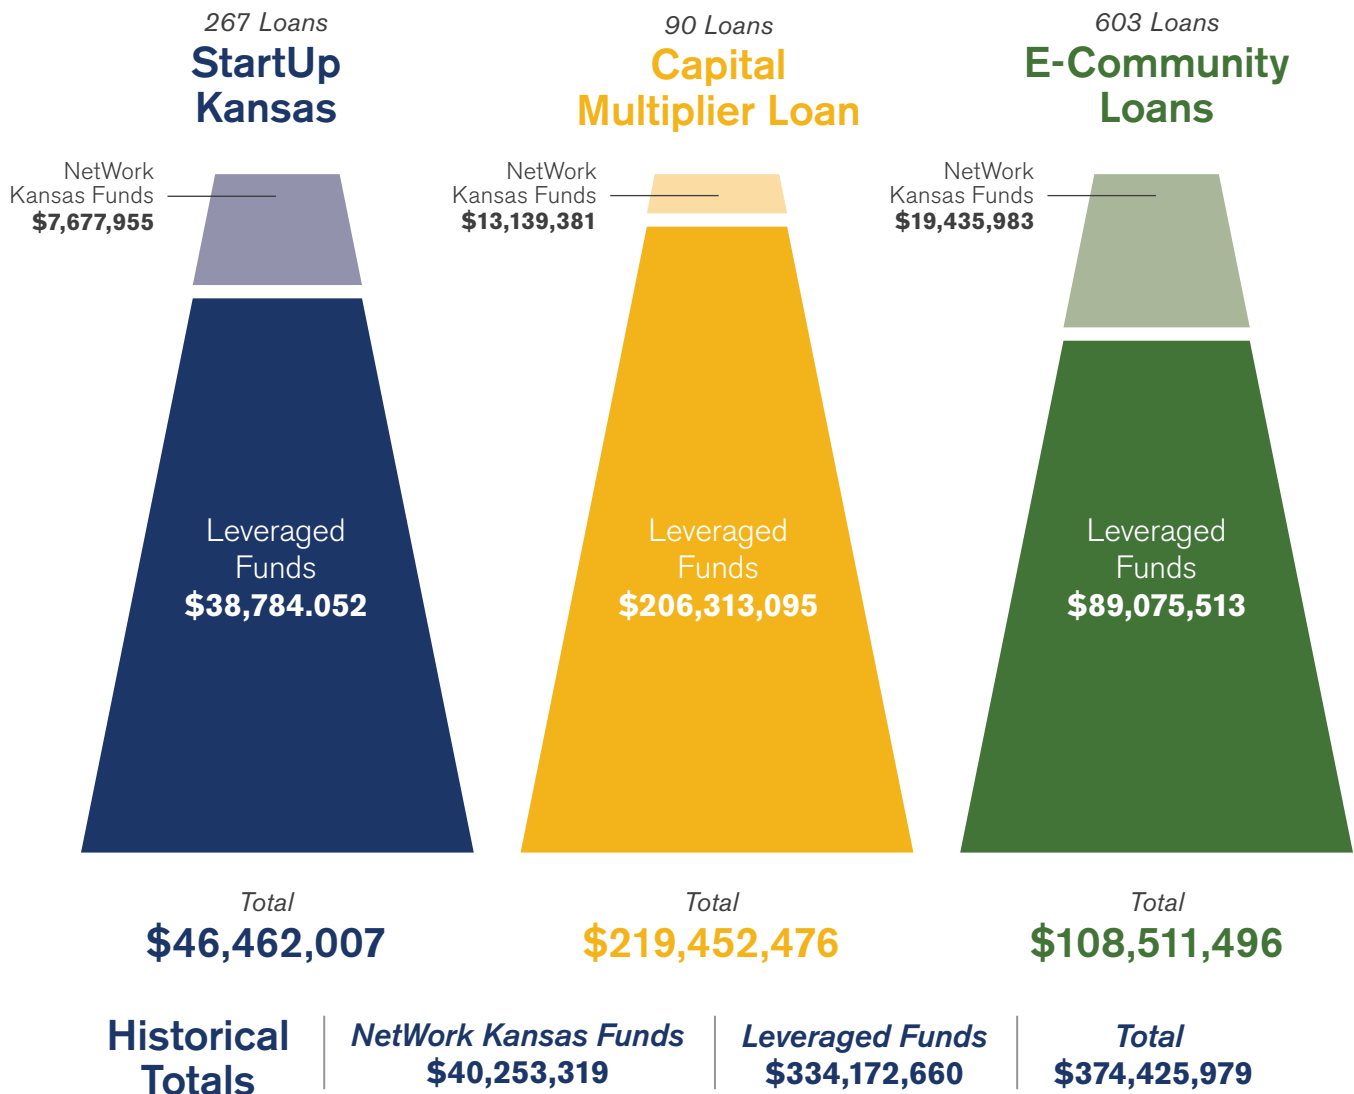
267 Loans
StartUp Kansas

NetWork Kansas Funds
$7,677,955

Leveraged Funds
$38,784.052

Total
$46,462,007

90 Loans
Capital Multiplier Loan

NetWork Kansas Funds
$13,139,381

Leveraged Funds
$206,313,095

Total
$219,452,476

603 Loans
E-Community Loans

NetWork Kansas Funds
$19,435,983

Leveraged Funds
$89,075,513

Total
$108,511,496

Historical Totals

NetWork Kansas Funds
$40,253,319

Leveraged Funds
$334,172,660

Total
$374,425,979